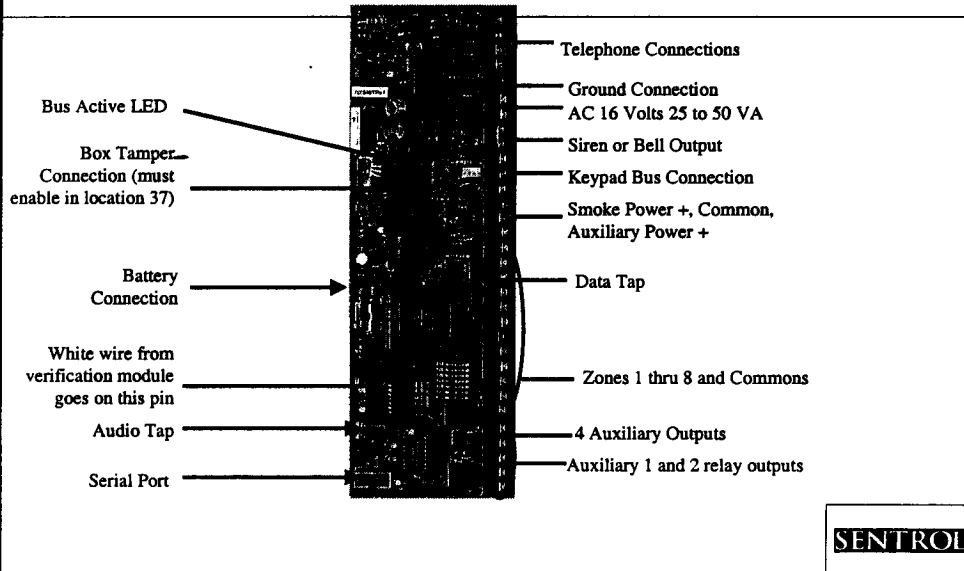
Telephone Connections

Ground Connection

Bus Active LED

AC 16 Volts 25 to 50 VA

Siren or Bell Output

Box Tamper Connection (must enable in location 37)

Keypad Bus Connection

Smoke Power +, Common, Auxiliary Power +

Battery Connection

Data Tap

White wire from verification module goes on this pin

Zones 1 thru 8 and Commons

Audio Tap

4 Auxiliary Outputs

Auxiliary 1 and 2 relay outputs

Serial Port

SENTROL